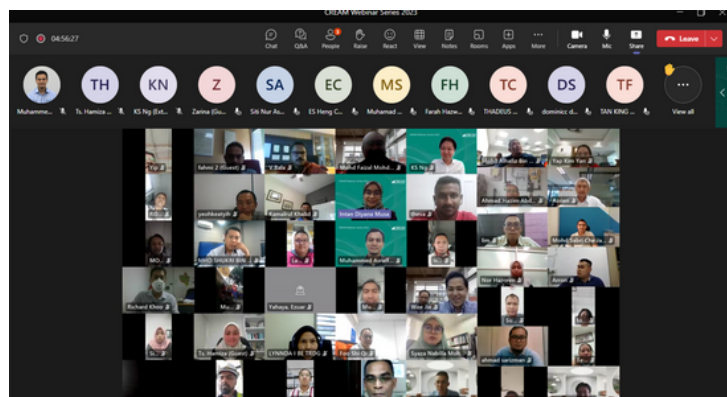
CREAM Webinar Series 2023

04:56:27

Chat Q&A People Raise React View Notes Rooms Apps More Camera Mic Share Leave

TH KN Z SA EC MS FH TC DS TF

Muhamme... Ts. Hamiza ... KS Ng (Ext... Zarina (Gu... Siti Nur As... ES Heng C... Muhamad ... Farah Hazw... THADEUS ... dominicz d... TAN KING ... View all

fahmi 2 (Guest) S Bala Mohd Faizal Mohd... KS Ng Siti Athirah Bin... Yap Kim Yan

yeohboonh... Kamalrul Khalid Intan Diyana Musa Bena Ahmad Hazim Abd... Azam

NIKO SHUKRI BIN... Muhammad Azrulf... Mohd Sabri Che Is...

Richard Khoo Mu... Yahaya, Ezuar Wan Ne... Noor Haryani... Amin

Ts. Hamiza (Guest) LYNNDA I BE TEDG Foo Shi Qi Syaza Nabilla Moh... ahmad sarizman